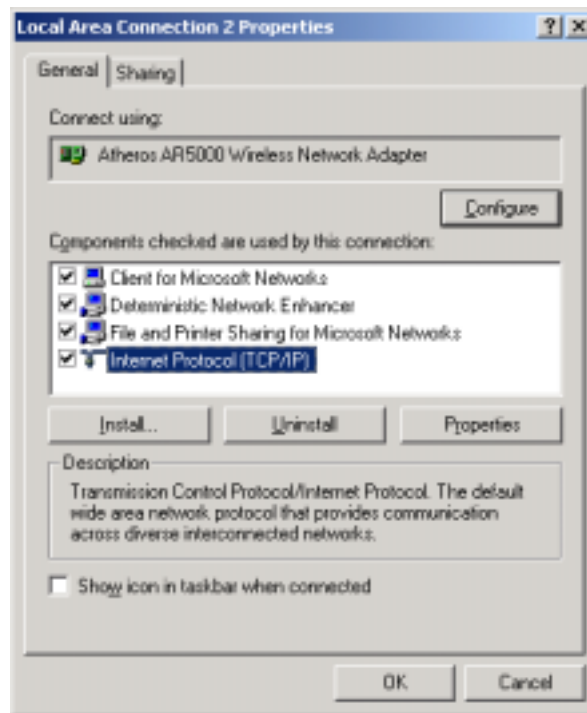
Local Area Connection 2 Properties

? ×

General | Sharing

Connect using:

Atheros AR5000 Wireless Network Adapter

Configure

Components checked are used by this connection:

Client for Microsoft Networks
Deterministic Network Enhancer
File and Printer Sharing for Microsoft Networks
Internet Protocol (TCP/IP)

Install... | Uninstall | Properties

Description

Transmission Control Protocol/Internet Protocol. The default wide area network protocol that provides communication across diverse interconnected networks.

Show icon in taskbar when connected

OK | Cancel